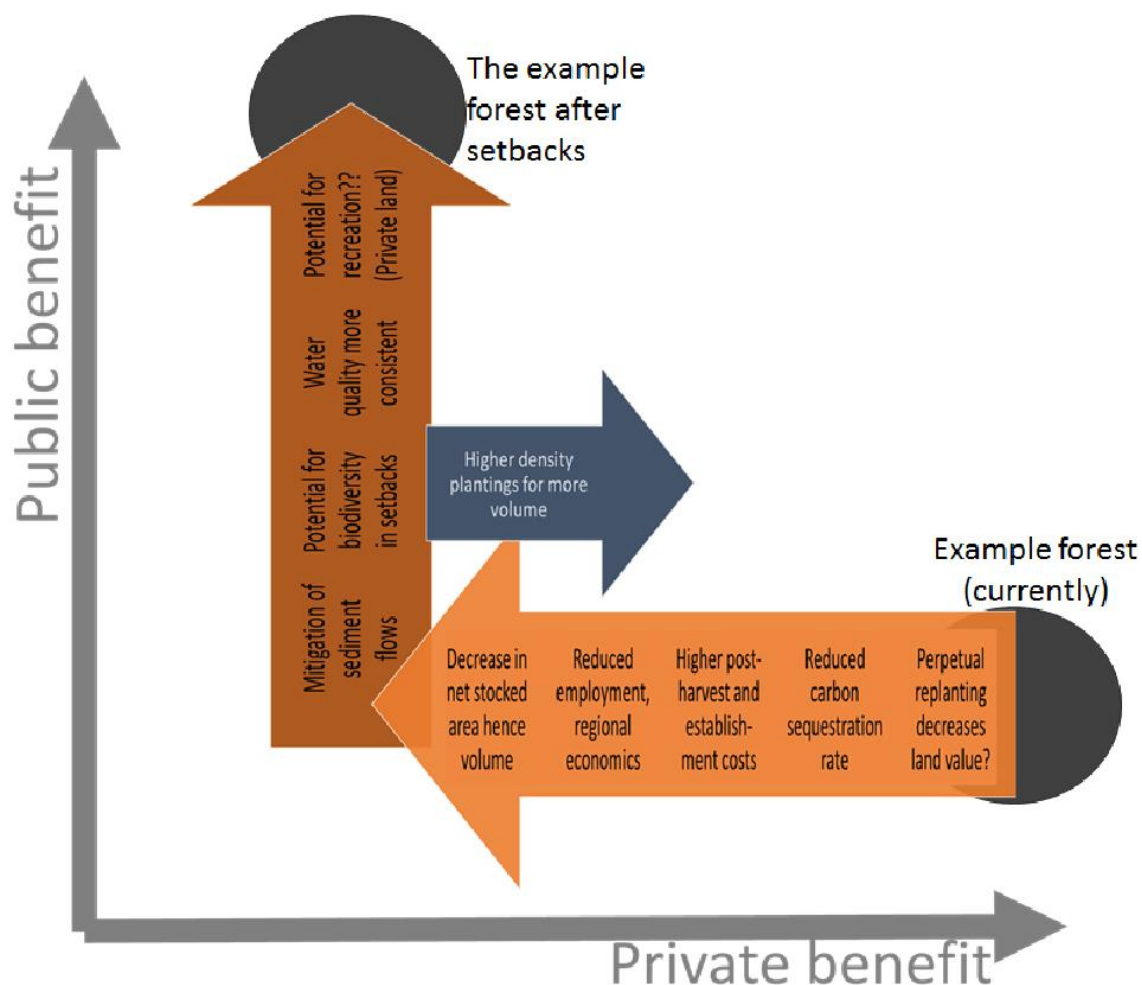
The example forest after setbacks

Public benefit

Potential for recreation?? (Private land)

Water quality more consistent

Potential for biodiversity in setbacks

Mitigation of sediment flows

Higher density plantings for more volume

Example forest (currently)

Decrease in net stocked area hence volume

Reduced employment, regional economics

Higher post-harvest and establishment costs

Reduced carbon sequestration rate

Perpetual replanting decreases land value?

Private benefit